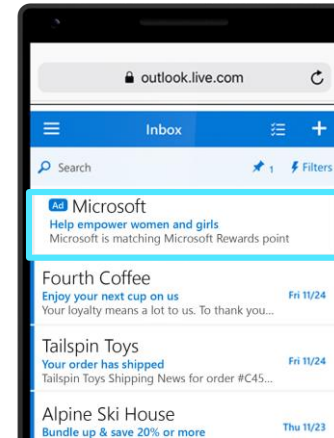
outlook.live.com

Inbox

Search

1

Filters

Ad Microsoft
Help empower women and girls
Microsoft is matching Microsoft Rewards point

Fourth Coffee
Enjoy your next cup on us
Fri 11/24
Your loyalty means a lot to us. To thank you...

Tailspin Toys
Your order has shipped
Fri 11/24
Tailspin Toys Shipping News for order #C45...

Alpine Ski House
Bundle up & save 20% or more
Thu 11/23